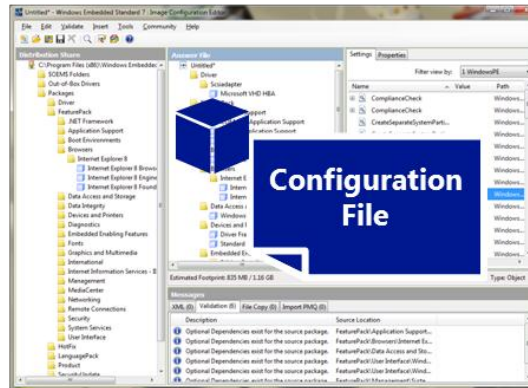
Untitled* - Windows Embedded Standard 7 - Image Configuration Editor

File Edit Validate Insert Tools Community Help

Distribution Share

C:\Program Files (x86)\Windows Embedded
$OEM$ Folders
Out-of-Box Drivers
Packages
Driver
FeaturePack
.NET Framework
Application Support
Boot Environments
Browsers
Internet Explorer 8
Internet Explorer 8 Brows
Internet Explorer 8 Engine
Internet Explorer 8 Found
Data Access and Storage
Data Integrity
Devices and Printers
Diagnostics
Embedded Enabling Features
Fonts
Graphics and Multimedia
International
Internet Information Services - I
Management
MediaCenter
Networking
Remote Connections
Security
System Services
User Interface
HotFix
LanguagePack
Product
SecurityUpdate

Answer File

Untitled*
Driver
Scsiadapter
Microsoft VHD HBA
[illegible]pport
Application Support
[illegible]plication Support
Internet E
Intern
Intern
Data Access a
Windows
Devices and I
Driver Fre
Standard
Embedded En

Estimated Footprint: 835 MB / 1.18 GB

Settings Properties

Filter view by: 1 WindowsPE

Name Value Path
ComplianceCheck Windows...
ComplianceCheck Windows...
CreateSeparateSystemParti... Windows...
Windows...
Windows...
Windows...
Windows...
Windows...
Windows...
Windows...
Windows...
Windows...

Type: Object

Configuration File

Messages

XML (0) Validation (8) File Copy (0) Import PMQ (0)

Description Source Location
Optional Dependencies exist for the source package. FeaturePack\Application Support...
Optional Dependencies exist for the source package. FeaturePack\Browsers\Internet Ex...
Optional Dependencies exist for the source package. FeaturePack\Data Access and Sto...
Optional Dependencies exist for the source package. FeaturePack\Internet Explorer 8...
Optional Dependencies exist for the source package. FeaturePack\User Interface\Wind...
Optional Dependencies exist for the source package. FeaturePack\User Interface\Wind...
Optional Dependencies exist for the source package. FeaturePack\Management\Syste...